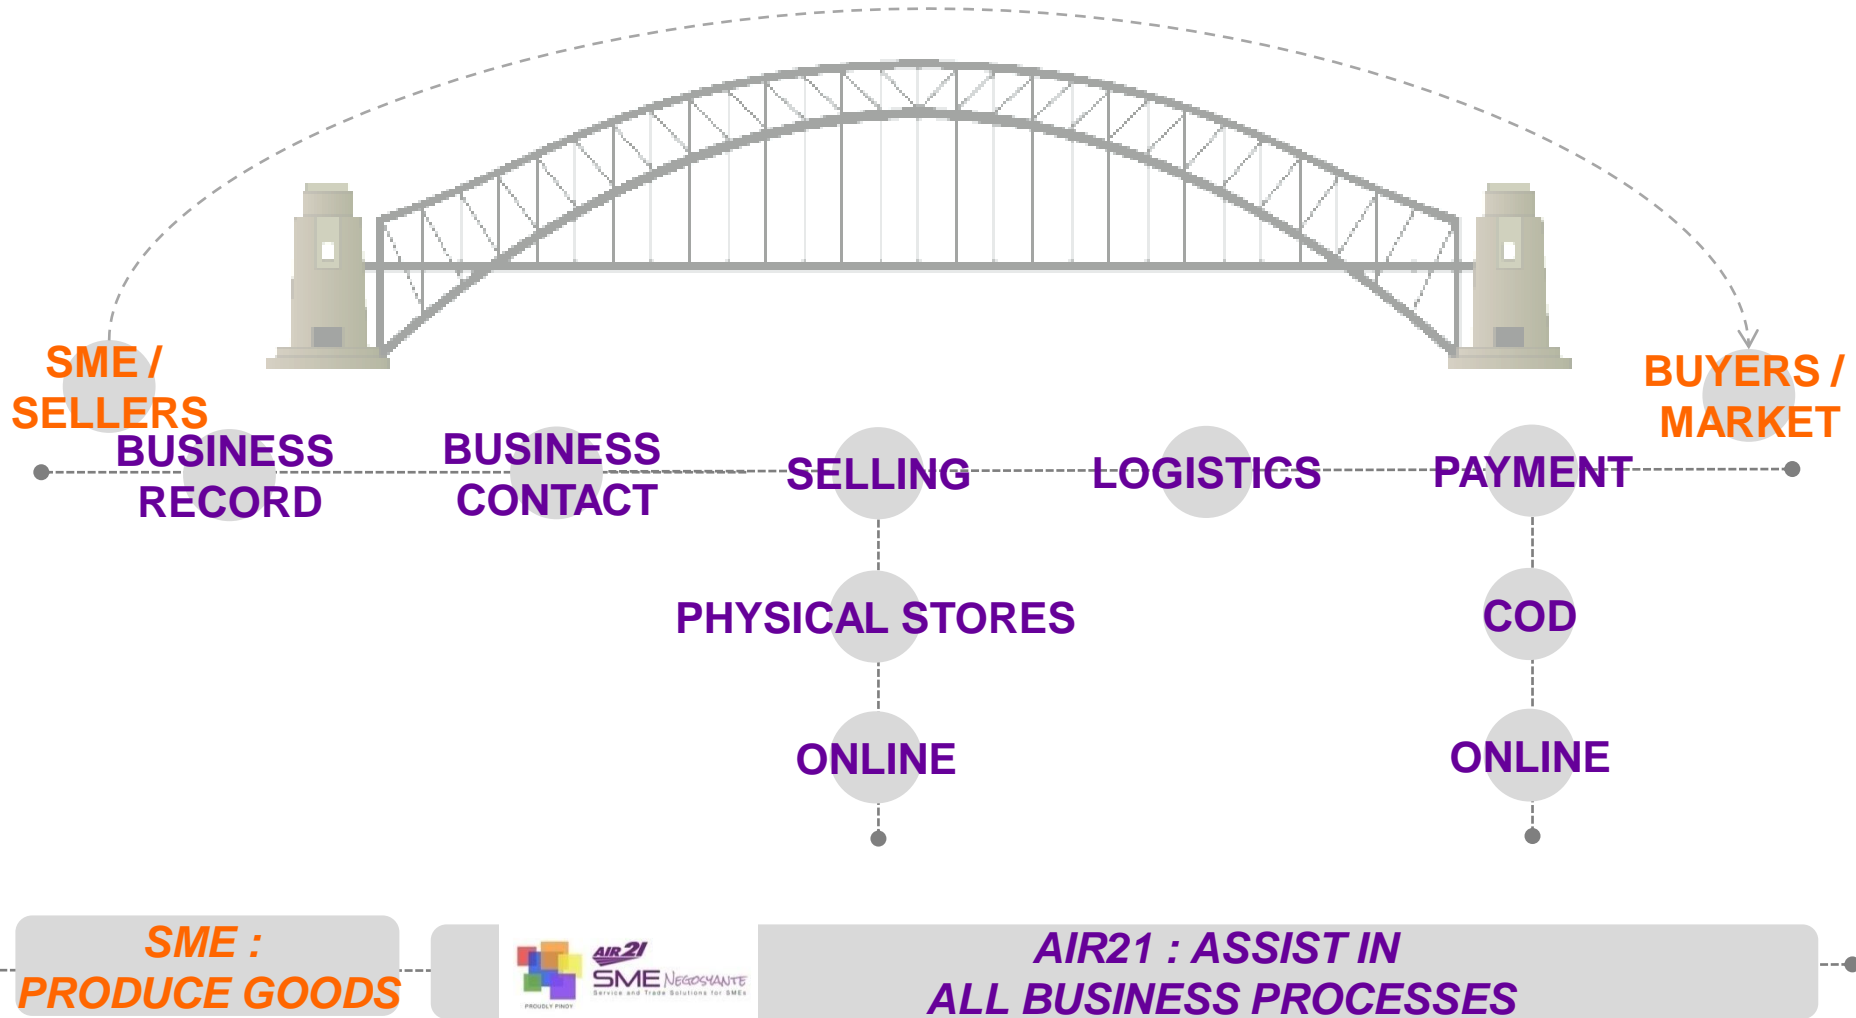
SME / SELLERS

BUYERS / MARKET

BUSINESS RECORD

BUSINESS CONTACT

SELLING

LOGISTICS

PAYMENT

PHYSICAL STORES

COD

ONLINE

ONLINE

SME : PRODUCE GOODS

AIR21 SME NEGOSYANTE Service and Trade Solutions for SMEs PROUDLY PINOY

AIR21 : ASSIST IN ALL BUSINESS PROCESSES